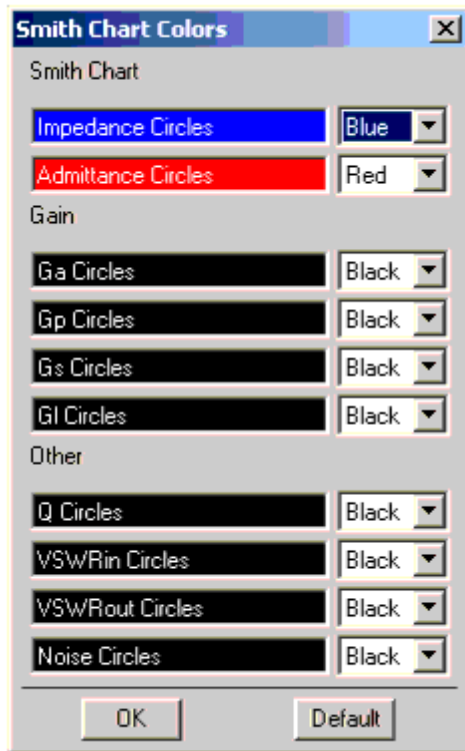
Smith Chart Colors

Smith Chart

Impedance Circles | Blue

Admittance Circles | Red

Gain

Ga Circles | Black

Gp Circles | Black

Gs Circles | Black

Gl Circles | Black

Other

Q Circles | Black

VSWRin Circles | Black

VSWRout Circles | Black

Noise Circles | Black

OK

Default